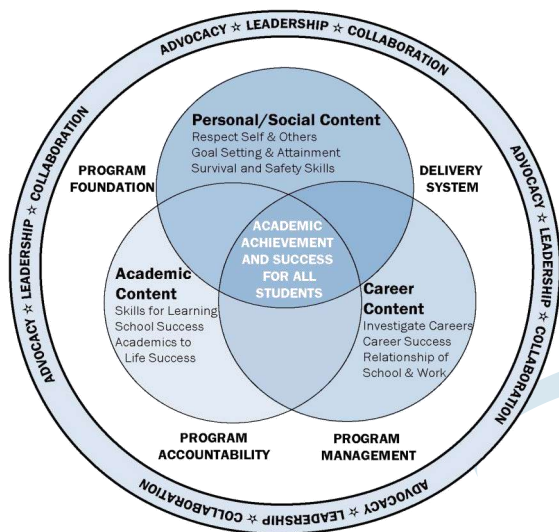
ADVOCACY ☆ LEADERSHIP ☆ COLLABORATION

ADVOCACY ☆ LEADERSHIP ☆ COLLABORATION

ADVOCACY ☆ LEADERSHIP ☆ COLLABORATION

ADVOCACY ☆ LEADERSHIP ☆ COLLABORATION

Personal/Social Content
Respect Self & Others
Goal Setting & Attainment
Survival and Safety Skills

PROGRAM FOUNDATION

DELIVERY SYSTEM

ACADEMIC ACHIEVEMENT AND SUCCESS FOR ALL STUDENTS

Academic Content
Skills for Learning
School Success
Academics to Life Success

Career Content
Investigate Careers
Career Success
Relationship of School & Work

PROGRAM ACCOUNTABILITY

PROGRAM MANAGEMENT